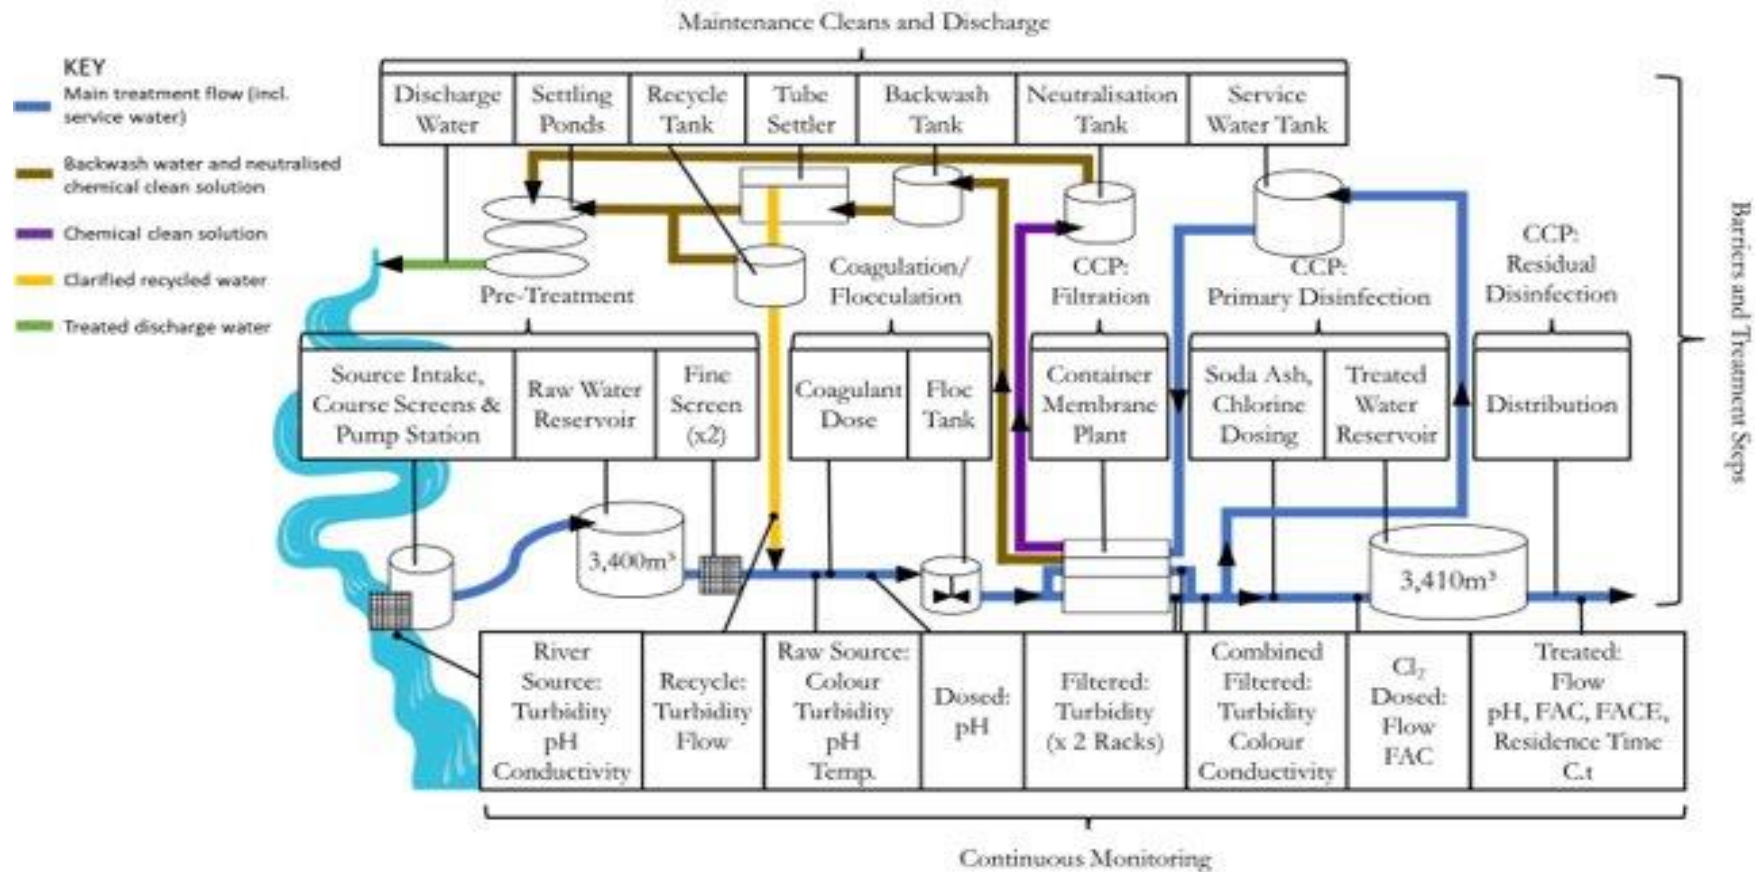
Maintenance Cleans and Discharge

KEY
Main treatment flow (incl. service water)
Backwash water and neutralised chemical clean solution
Chemical clean solution
Clarified recycled water
Treated discharge water

| Discharge Water | Settling Ponds | Recycle Tank | Tube Settler | Backwash Tank | Neutralisation Tank | Service Water Tank |
|---|---|---|---|---|---|---|

Pre-Treatment

Coagulation/ Flocculation

CCP: Filtration

CCP: Primary Disinfection

CCP: Residual Disinfection

Barriers and Treatment Steps

| Source Intake, Course Screens & Pump Station | Raw Water Reservoir | Fine Screen (x2) |
|---|---|---|

| Coagulant Dose | Floc Tank |
|---|---|

Container Membrane Plant

| Soda Ash, Chlorine Dosing | Treated Water Reservoir |
|---|---|

Distribution

3,400m³

3,410m³

| River Source: Turbidity pH Conductivity | Recycle: Turbidity Flow | Raw Source: Colour Turbidity pH Temp. | Dosed: pH | Filtered: Turbidity (x 2 Racks) | Combined Filtered: Turbidity Colour Conductivity | $Cl_2$ Dosed: Flow FAC | Treated: Flow pH, FAC, FACE, Residence Time C.t |
|---|---|---|---|---|---|---|---|

Continuous Monitoring